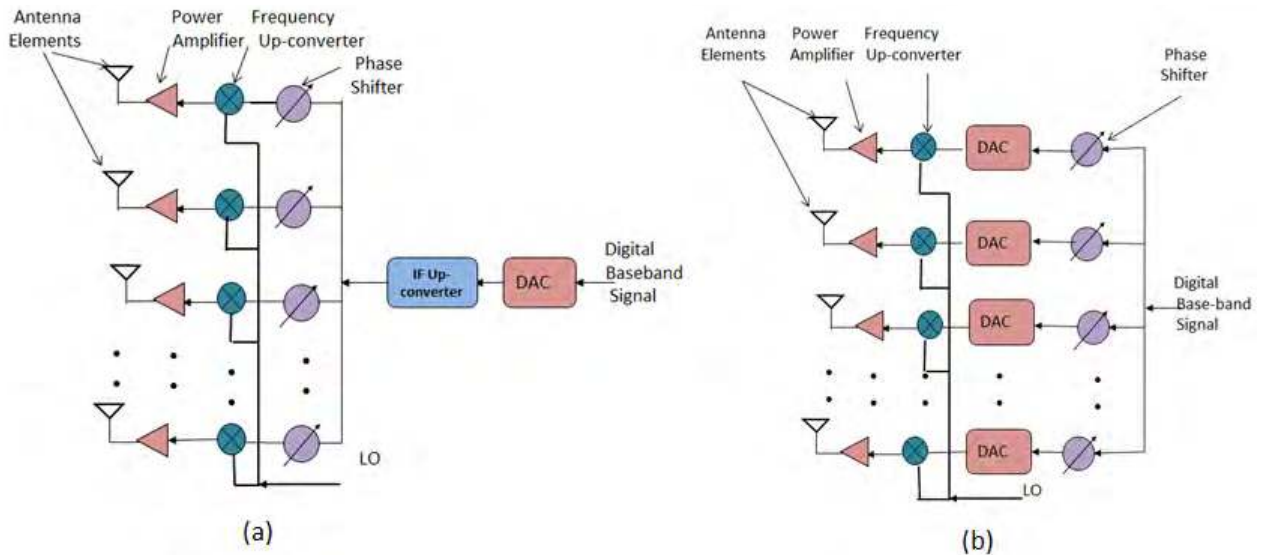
Antenna Elements

Power Amplifier

Frequency Up-converter

Phase Shifter

IF Up-converter

DAC

Digital Baseband Signal

LO

(a)

Antenna Elements

Power Amplifier

Frequency Up-converter

Phase Shifter

DAC

DAC

DAC

DAC

Digital Base-band Signal

LO

(b)